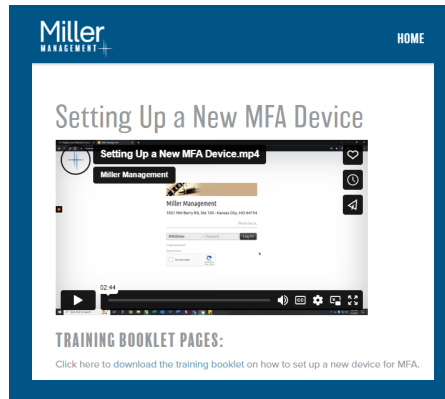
Miller
MANAGEMENT

HOME

Setting Up a New MFA Device

Setting Up a New MFA Device.mp4

Miller Management

Miller Management

5921 NW Barry Rd, Ste 100 • Kansas City, MO 64154

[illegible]

Log In

02:44

TRAINING BOOKLET PAGES:

Click here to download the training booklet on how to set up a new device for MFA.